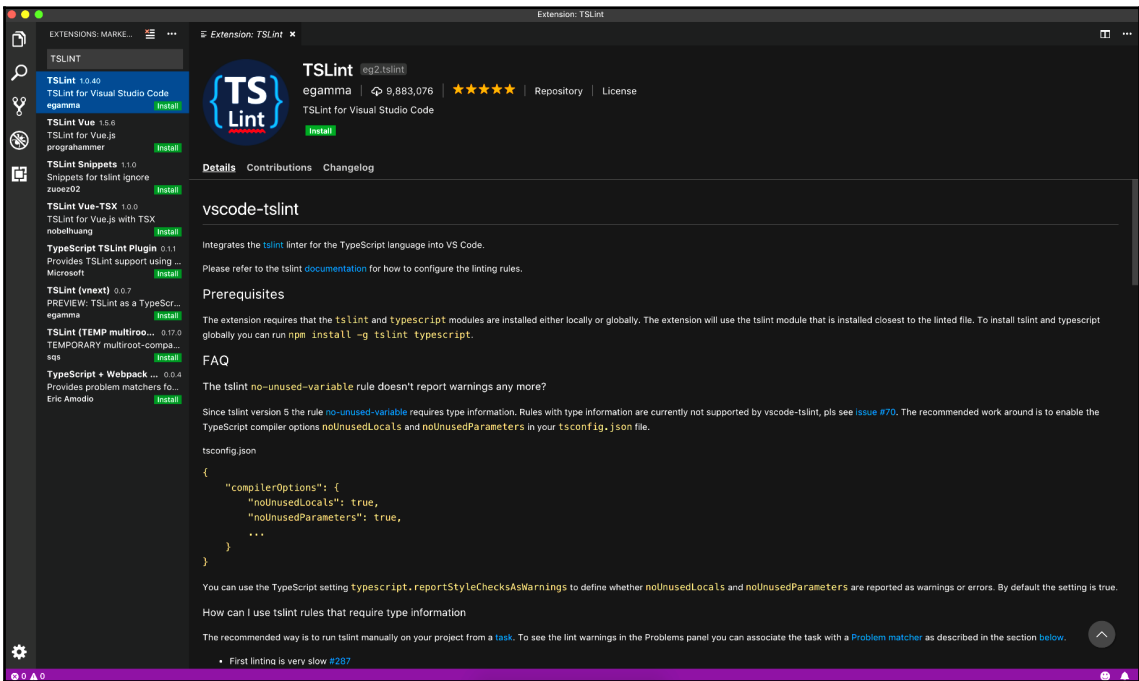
Extension: TSLint

EXTENSIONS: MARKE...

TSLINT

TSLint 1.0.40
TSLint for Visual Studio Code
egamma Install

TSLint Vue 1.5.6
TSLint for Vue.js
prograhammer Install

TSLint Snippets 1.1.0
Snippets for tslint ignore
zuoez02 Install

TSLint Vue-TSX 1.0.0
TSLint for Vue.js with TSX
nobelhuang Install

TypeScript TSLint Plugin 0.1.1
Provides TSLint support using ...
Microsoft Install

TSLint (vnext) 0.0.7
PREVIEW: TSLint as a TypeScr...
egamma Install

TSLint (TEMP multiroo... 0.17.0
TEMPORARY multiroot-compa...
sqs Install

TypeScript + Webpack ... 0.0.4
Provides problem matchers fo...
Eric Amodio Install

Extension: TSLint ×

TS Lint

TSLint eg2.tslint
egamma | 9,883,076 | ★★★★★ | Repository | License
TSLint for Visual Studio Code
Install

Details Contributions Changelog

vscode-tslint

Integrates the tslint linter for the TypeScript language into VS Code.

Please refer to the tslint documentation for how to configure the linting rules.

Prerequisites

The extension requires that the tslint and typescript modules are installed either locally or globally. The extension will use the tslint module that is installed closest to the linted file. To install tslint and typescript globally you can run npm install -g tslint typescript.

FAQ

The tslint no-unused-variable rule doesn't report warnings any more?

Since tslint version 5 the rule no-unused-variable requires type information. Rules with type information are currently not supported by vscode-tslint, pls see issue #70. The recommended work around is to enable the TypeScript compiler options noUnusedLocals and noUnusedParameters in your tsconfig.json file.

tsconfig.json

{
"compilerOptions": {
"noUnusedLocals": true,
"noUnusedParameters": true,
...
}
}

You can use the TypeScript setting typescript.reportStyleChecksAsWarnings to define whether noUnusedLocals and noUnusedParameters are reported as warnings or errors. By default the setting is true.

How can I use tslint rules that require type information

The recommended way is to run tslint manually on your project from a task. To see the lint warnings in the Problems panel you can associate the task with a Problem matcher as described in the section below.

• First linting is very slow #287

⊗ 0 ⚠ 0